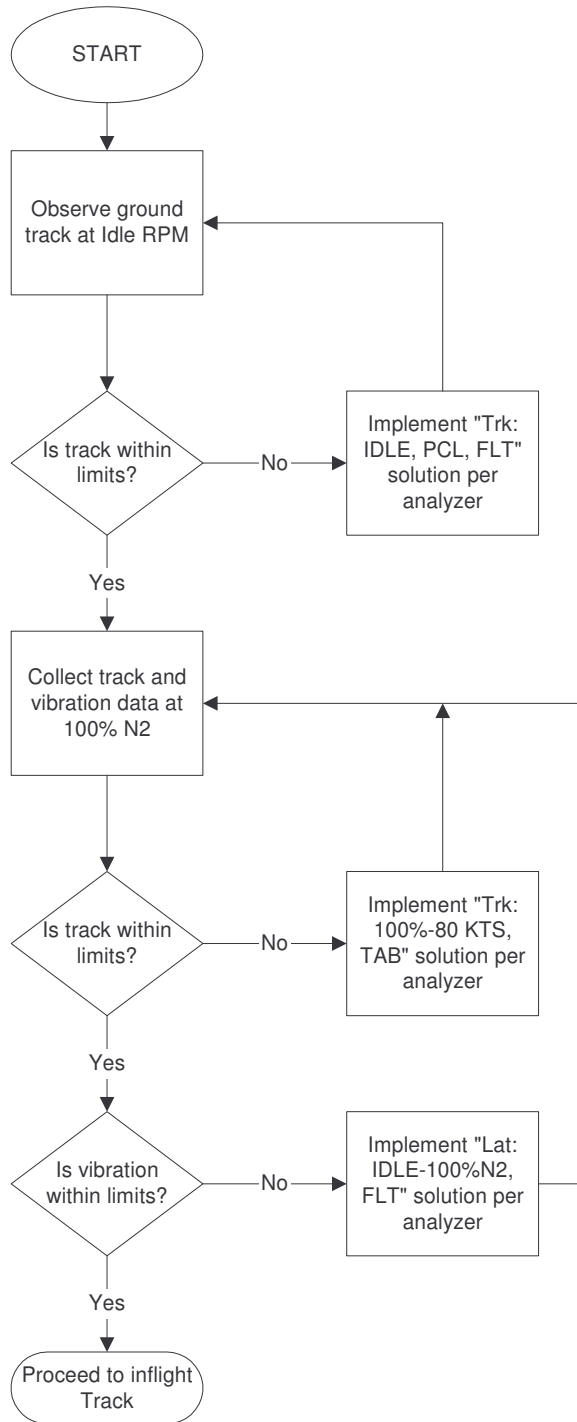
START

Observe ground track at Idle RPM

Is track within limits?

No

Implement "Trk: IDLE, PCL, FLT" solution per analyzer

Yes

Collect track and vibration data at 100% N2

Is track within limits?

No

Implement "Trk: 100%-80 KTS, TAB" solution per analyzer

Yes

Is vibration within limits?

No

Implement "Lat: IDLE-100%N2, FLT" solution per analyzer

Yes

Proceed to inflight Track